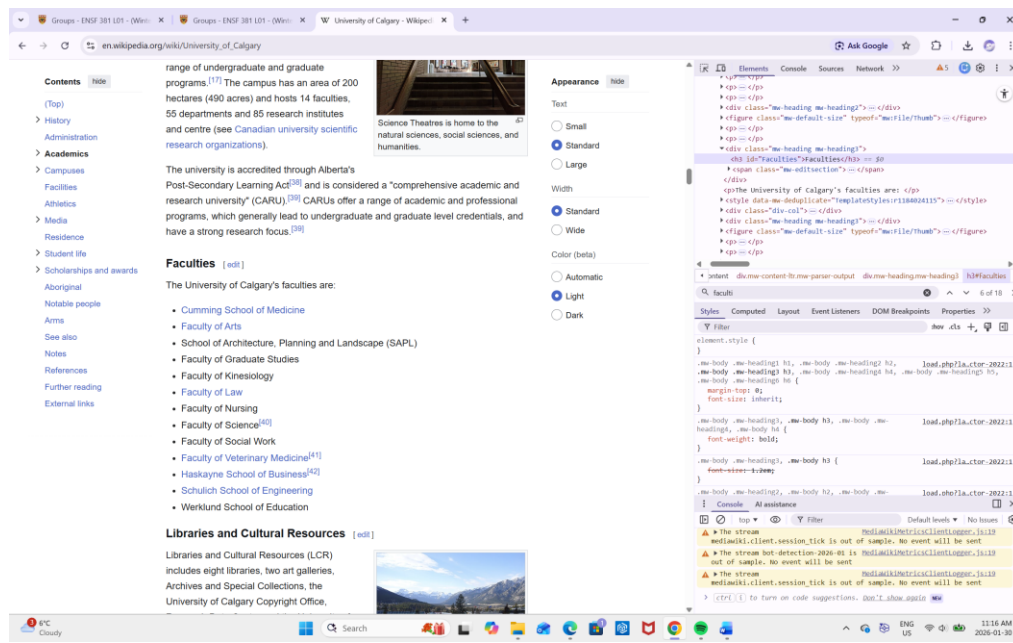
Groups - ENSF 381 L01 - (Wint ×
Groups - ENSF 381 L01 - (Wint ×
W University of Calgary - Wikipedi ×
+

en.wikipedia.org/wiki/University_of_Calgary
Ask Google

Contents hide
(Top)
History
Administration
Academics
Campuses
Facilities
Athletics
Media
Residence
Student life
Scholarships and awards
Aboriginal
Notable people
Arms
See also
Notes
References
Further reading
External links

range of undergraduate and graduate programs.[17] The campus has an area of 200 hectares (490 acres) and hosts 14 faculties, 55 departments and 85 research institutes and centre (see Canadian university scientific research organizations).

Science Theatres is home to the natural sciences, social sciences, and humanities.

The university is accredited through Alberta's Post-Secondary Learning Act[38] and is considered a "comprehensive academic and research university" (CARU).[39] CARUs offer a range of academic and professional programs, which generally lead to undergraduate and graduate level credentials, and have a strong research focus.[39]

Faculties [ edit ]

The University of Calgary's faculties are:

Cumming School of Medicine
Faculty of Arts
School of Architecture, Planning and Landscape (SAPL)
Faculty of Graduate Studies
Faculty of Kinesiology
Faculty of Law
Faculty of Nursing
Faculty of Science[40]
Faculty of Social Work
Faculty of Veterinary Medicine[41]
Haskayne School of Business[42]
Schulich School of Engineering
Werklund School of Education

Libraries and Cultural Resources [ edit ]

Libraries and Cultural Resources (LCR) includes eight libraries, two art galleries, Archives and Special Collections, the University of Calgary Copyright Office,

Appearance hide
Text
Small
Standard
Large
Width
Standard
Wide
Color (beta)
Automatic
Light
Dark

Elements Console Sources Network >>
<p> ⋯ </p>
<p> ⋯ </p>
<p> ⋯ </p>
<div class="mw-heading mw-heading2"> ⋯ </div>
<figure class="mw-default-size" typeof="mw:File/Thumb"> ⋯ </figure>
<p> ⋯ </p>
<p> ⋯ </p>
<div class="mw-heading mw-heading3">
<h3 id="Faculties">Faculties</h3> == $0
<span class="mw-editsection"> ⋯ </span>
</div>
<p>The University of Calgary's faculties are: </p>
<style data-mw-deduplicate="TemplateStyles:r1184024115"> ⋯ </style>
<div class="div-col"> ⋯ </div>
<div class="mw-heading mw-heading3"> ⋯ </div>
<figure class="mw-default-size" typeof="mw:File/Thumb"> ⋯ </figure>
<p> ⋯ </p>
ontent div.mw-content-ltr.mw-parser-output div.mw-heading.mw-heading3 h3#Faculties
faculti 6 of 18
Styles Computed Layout Event Listeners DOM Breakpoints Properties >>
Filter :hov .cls
element.style {
}
.mw-body .mw-heading1 h1, .mw-body .mw-heading2 h2, .mw-body .mw-heading3 h3, .mw-body .mw-heading4 h4, .mw-body .mw-heading5 h5, .mw-body .mw-heading6 h6 { load.php?la…ctor-2022:1
margin-top: 0;
font-size: inherit;
}
.mw-body .mw-heading3, .mw-body h3, .mw-body .mw-heading4, .mw-body h4 { load.php?la…ctor-2022:1
font-weight: bold;
}
.mw-body .mw-heading3, .mw-body h3 { load.php?la…ctor-2022:1
font-size: 1.2em;
}
.mw-body .mw-heading2, .mw-body h2, .mw-body .mw- load.php?la…ctor-2022:1
Console AI assistance
top Filter Default levels No Issues
The stream mediawiki.client.session_tick is out of sample. No event will be sent MediaWikiMetricsClientLogger.js:19
The stream bot-detection-2026-01 is out of sample. No event will be sent MediaWikiMetricsClientLogger.js:19
The stream mediawiki.client.session_tick is out of sample. No event will be sent MediaWikiMetricsClientLogger.js:19
ctrl i to turn on code suggestions. Don't show again

6°C Cloudy
Search
ENG US
11:16 AM 2026-01-30